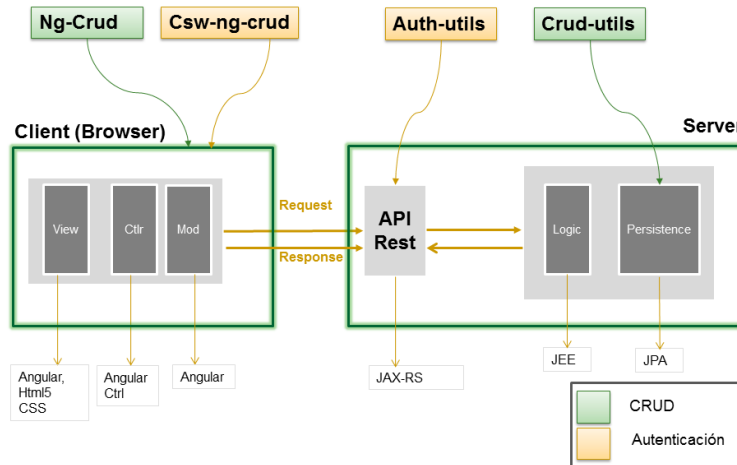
Ng-Crud
Csw-ng-crud
Auth-utils
Crud-utils

Client (Browser)
Server

View
Ctlr
Mod

Request
Response

API Rest

Logic
Persistence

Angular, Html5 CSS
Angular Ctrl
Angular
JAX-RS
JEE
JPA

CRUD
Autenticación